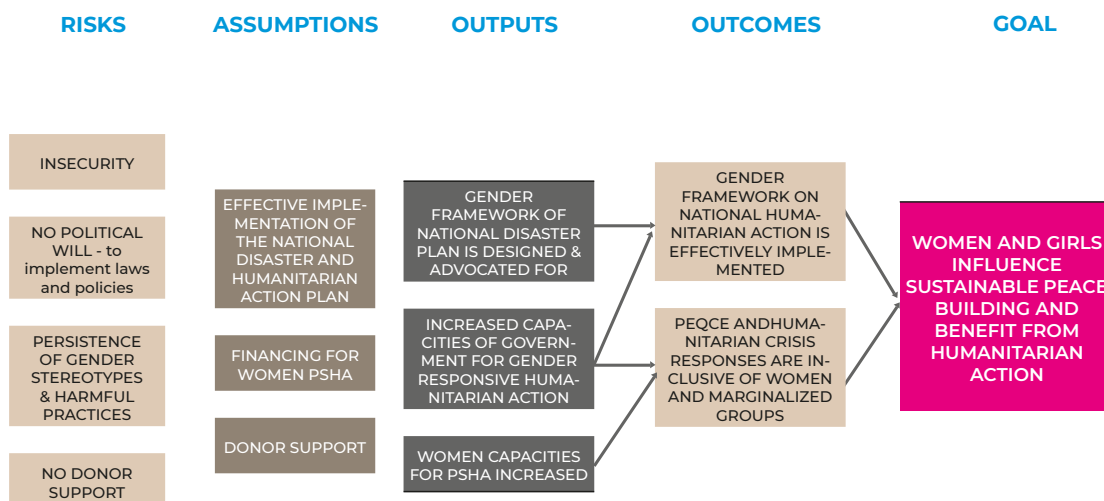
RISKS

ASSUMPTIONS

OUTPUTS

OUTCOMES

GOAL

INSECURITY

NO POLITICAL WILL - to implement laws and policies

PERSISTENCE OF GENDER STEREOTYPES & HARMFUL PRACTICES

NO DONOR SUPPORT

EFFECTIVE IMPLEMENTATION OF THE NATIONAL DISASTER AND HUMANITARIAN ACTION PLAN

FINANCING FOR WOMEN PSHA

DONOR SUPPORT

GENDER FRAMEWORK OF NATIONAL DISASTER PLAN IS DESIGNED & ADVOCATED FOR

INCREASED CAPACITIES OF GOVERNMENT FOR GENDER RESPONSIVE HUMANITARIAN ACTION

WOMEN CAPACITIES FOR PSHA INCREASED

GENDER FRAMEWORK ON NATIONAL HUMANITARIAN ACTION IS EFFECTIVELY IMPLEMENTED

PEQCE ANDHUMANITARIAN CRISIS RESPONSES ARE INCLUSIVE OF WOMEN AND MARGINALIZED GROUPS

WOMEN AND GIRLS INFLUENCE SUSTAINABLE PEACE BUILDING AND BENEFIT FROM HUMANITARIAN ACTION